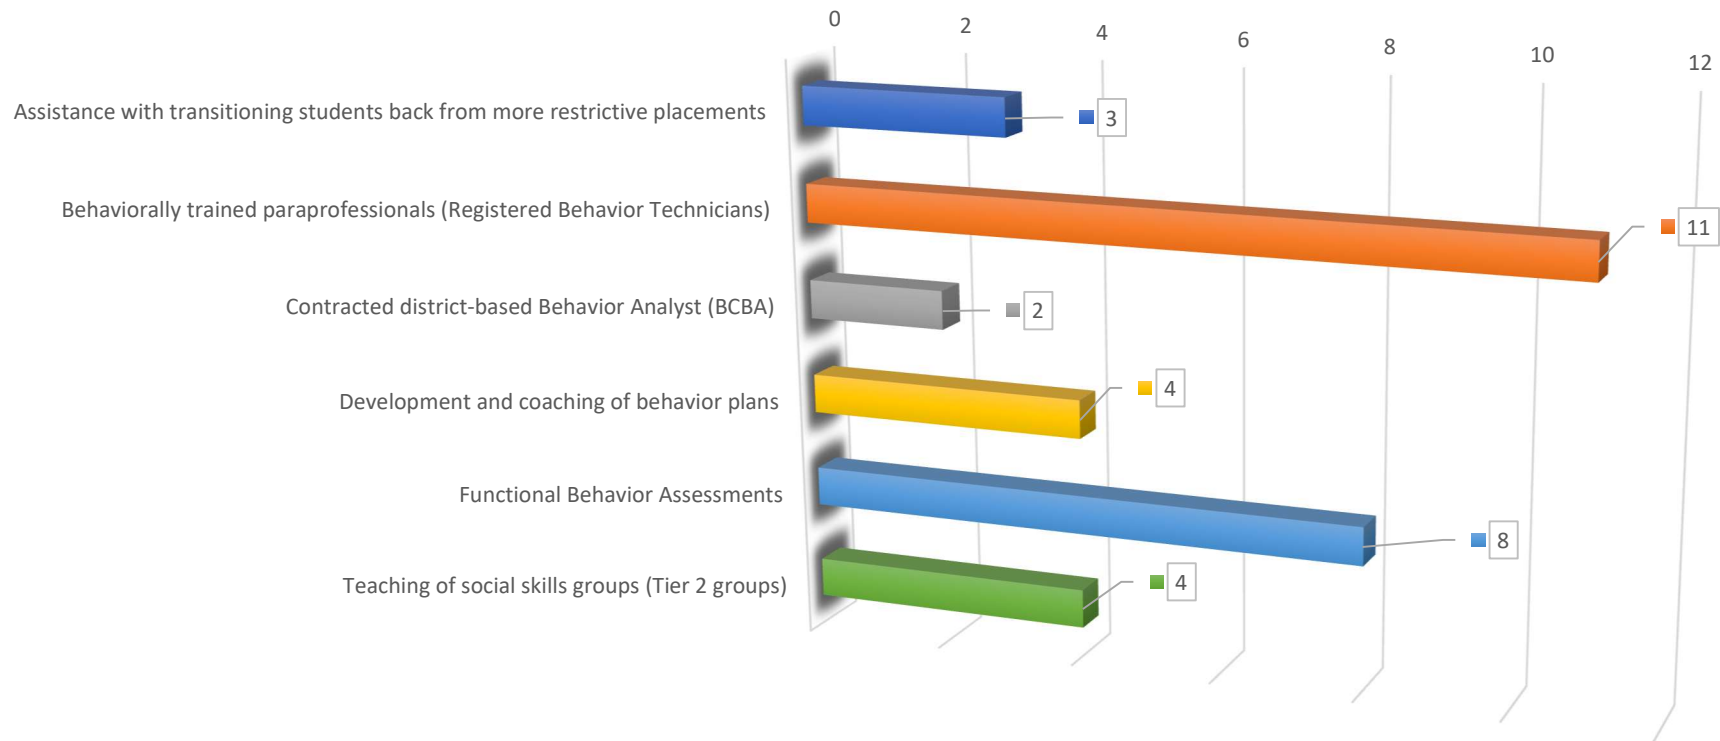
0
2
4
6
8
10
12

Assistance with transitioning students back from more restrictive placements
3

Behaviorally trained paraprofessionals (Registered Behavior Technicians)
11

Contracted district-based Behavior Analyst (BCBA)
2

Development and coaching of behavior plans
4

Functional Behavior Assessments
8

Teaching of social skills groups (Tier 2 groups)
4